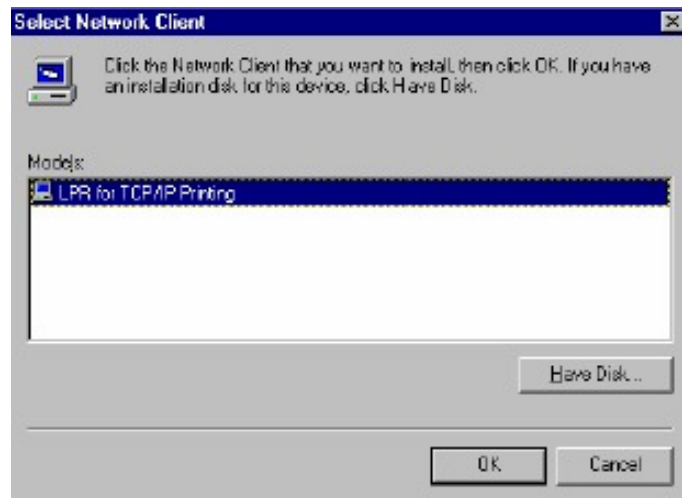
Select Network Client

Click the Network Client that you want to install, then click OK. If you have an installation disk for this device, click Have Disk.

Models:

LPR for TCP/IP Printing

Have Disk...

OK

Cancel